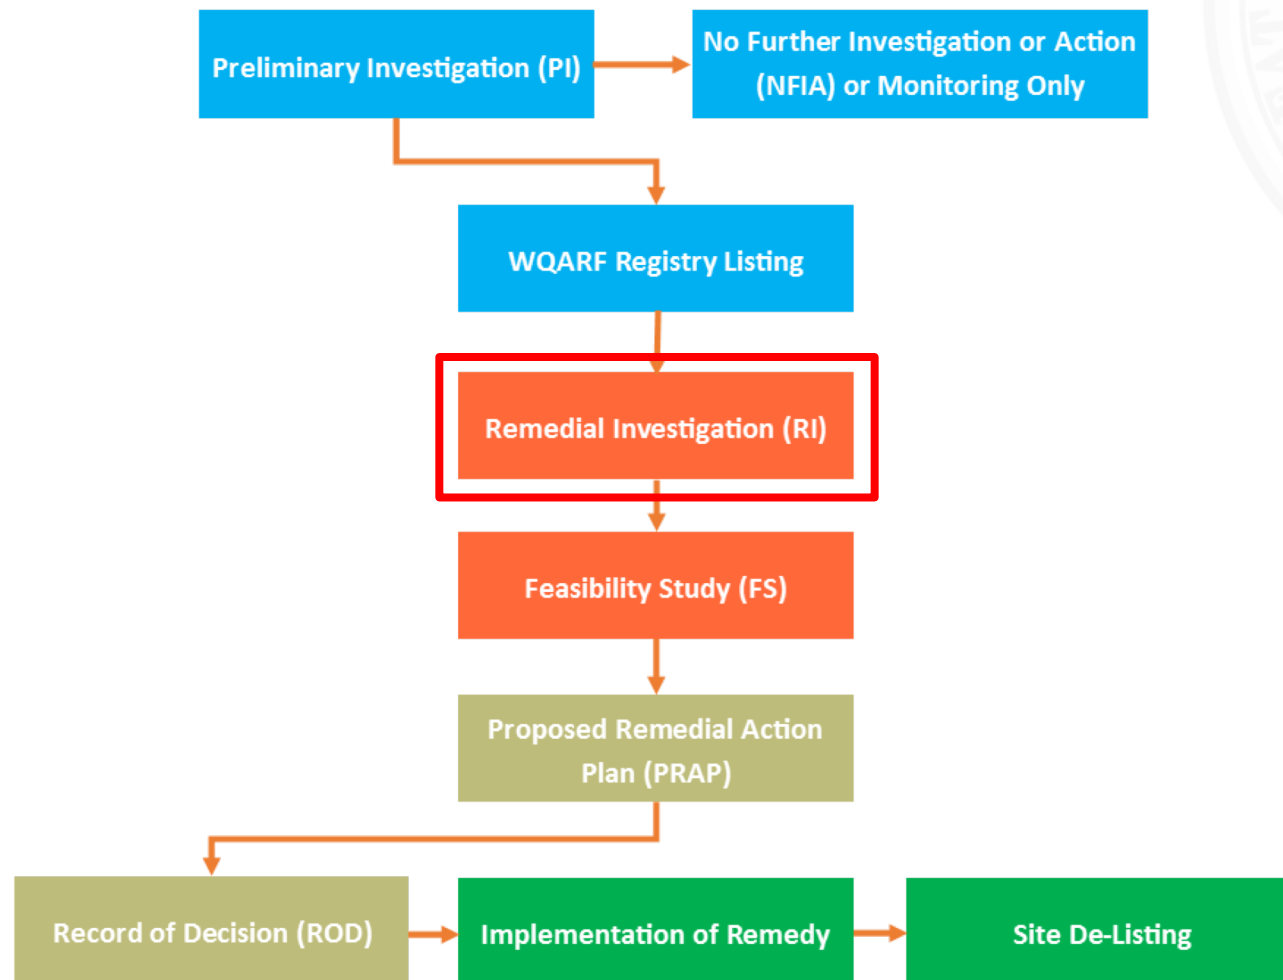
Preliminary Investigation (PI)

No Further Investigation or Action (NFIA) or Monitoring Only

WQARF Registry Listing

Remedial Investigation (RI)

Feasibility Study (FS)

Proposed Remedial Action Plan (PRAP)

Record of Decision (ROD)

Implementation of Remedy

Site De-Listing